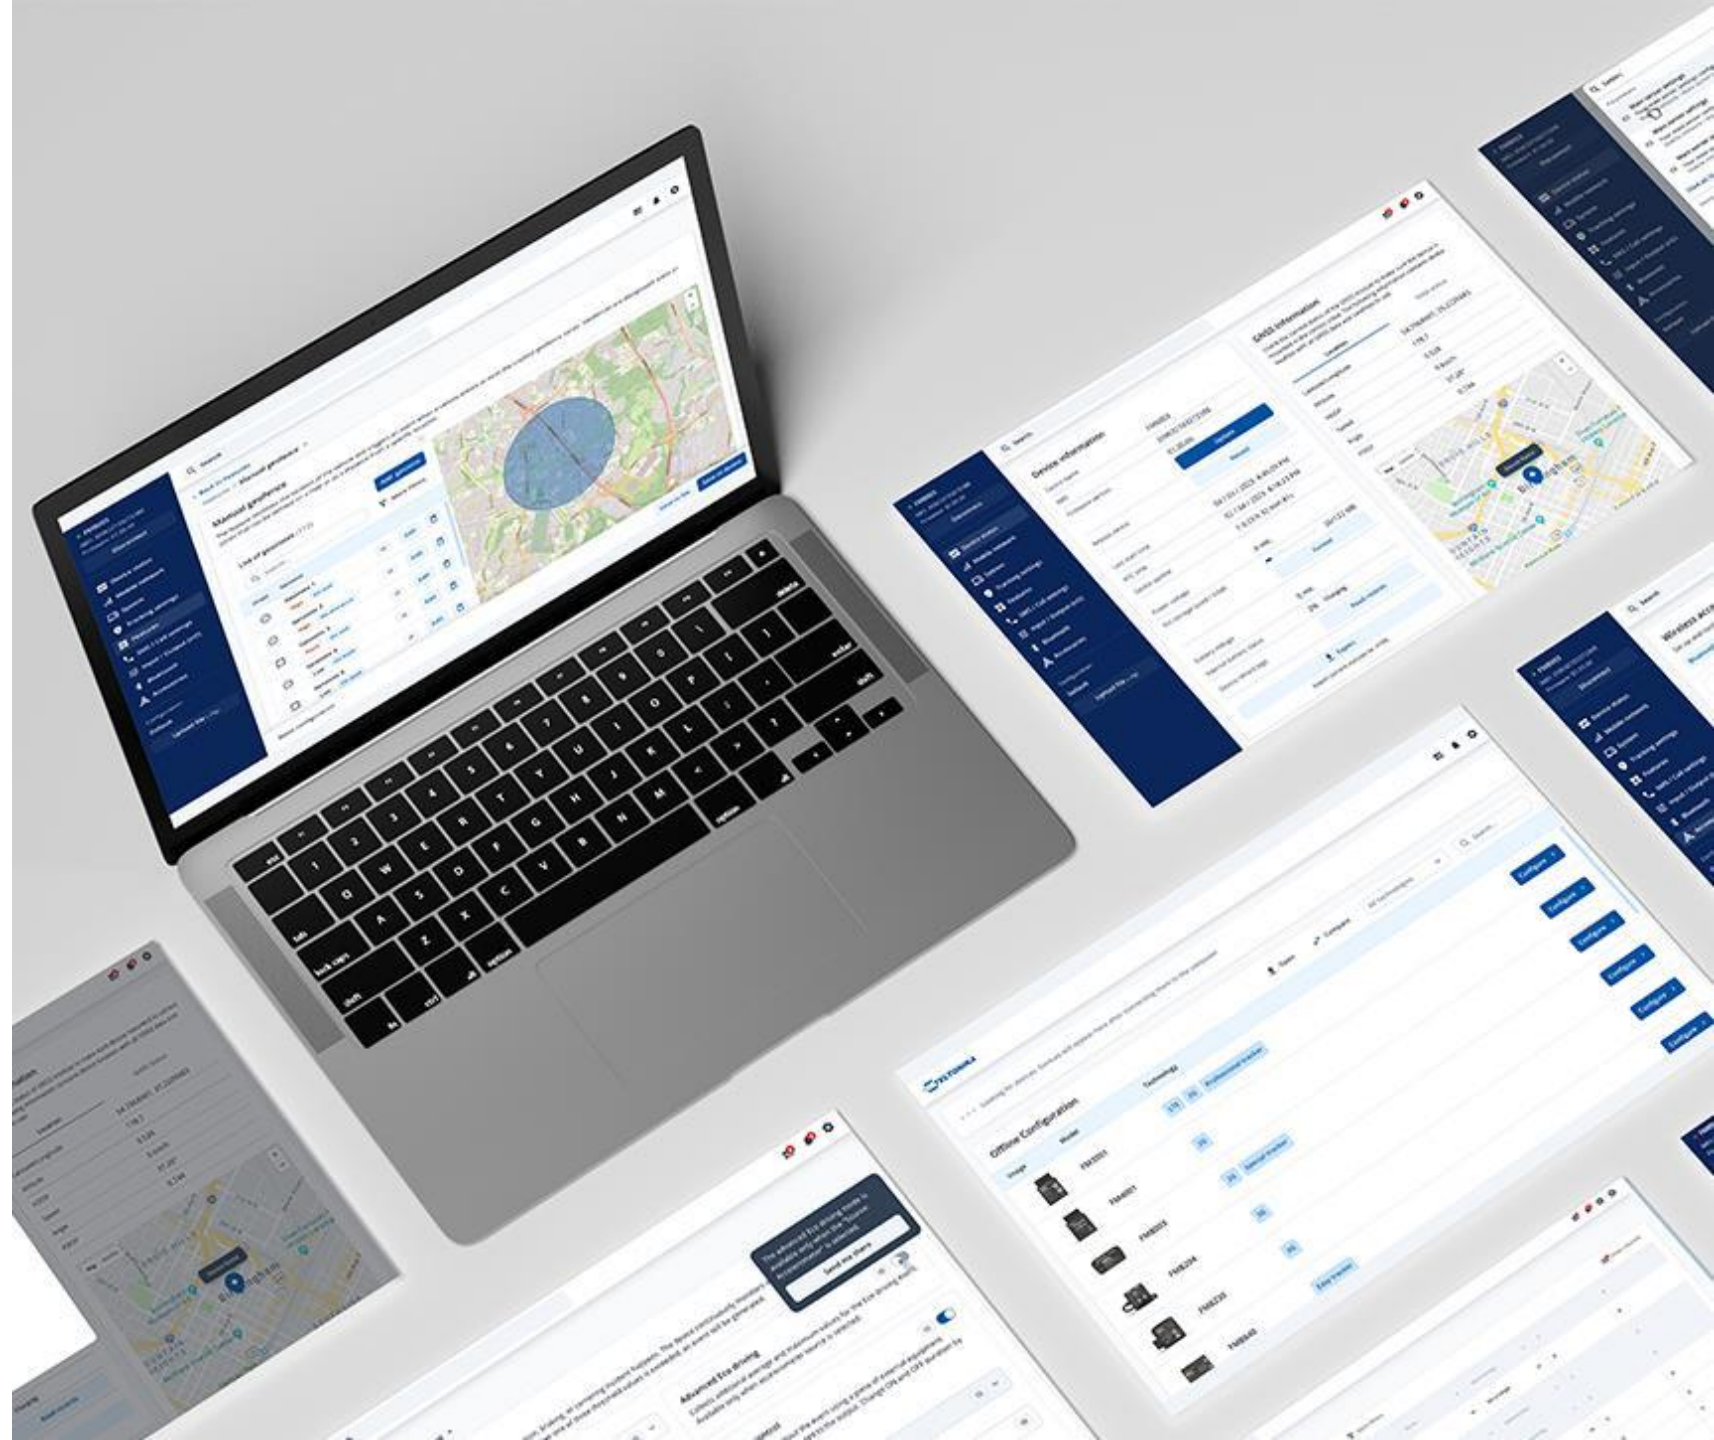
Advanced geofence

List of geofences

Device information

GNSS information

Offline Configuration

Image

Model

Technology

FMB001

FMB003

FMB920

FMB204

FMB230

FMB640

Configure

Configure

Configure

Configure

Configure

Configure

Advanced Eco driving

Send me there

Wireless access

TELTONIKA

esc

tab

caps lock

shift

fn

control

option

command

delete

return

shift

option

Q

W

E

R

T

Y

U

I

O

P

A

S

D

F

G

H

J

K

L

Z

X

C

V

B

N

M